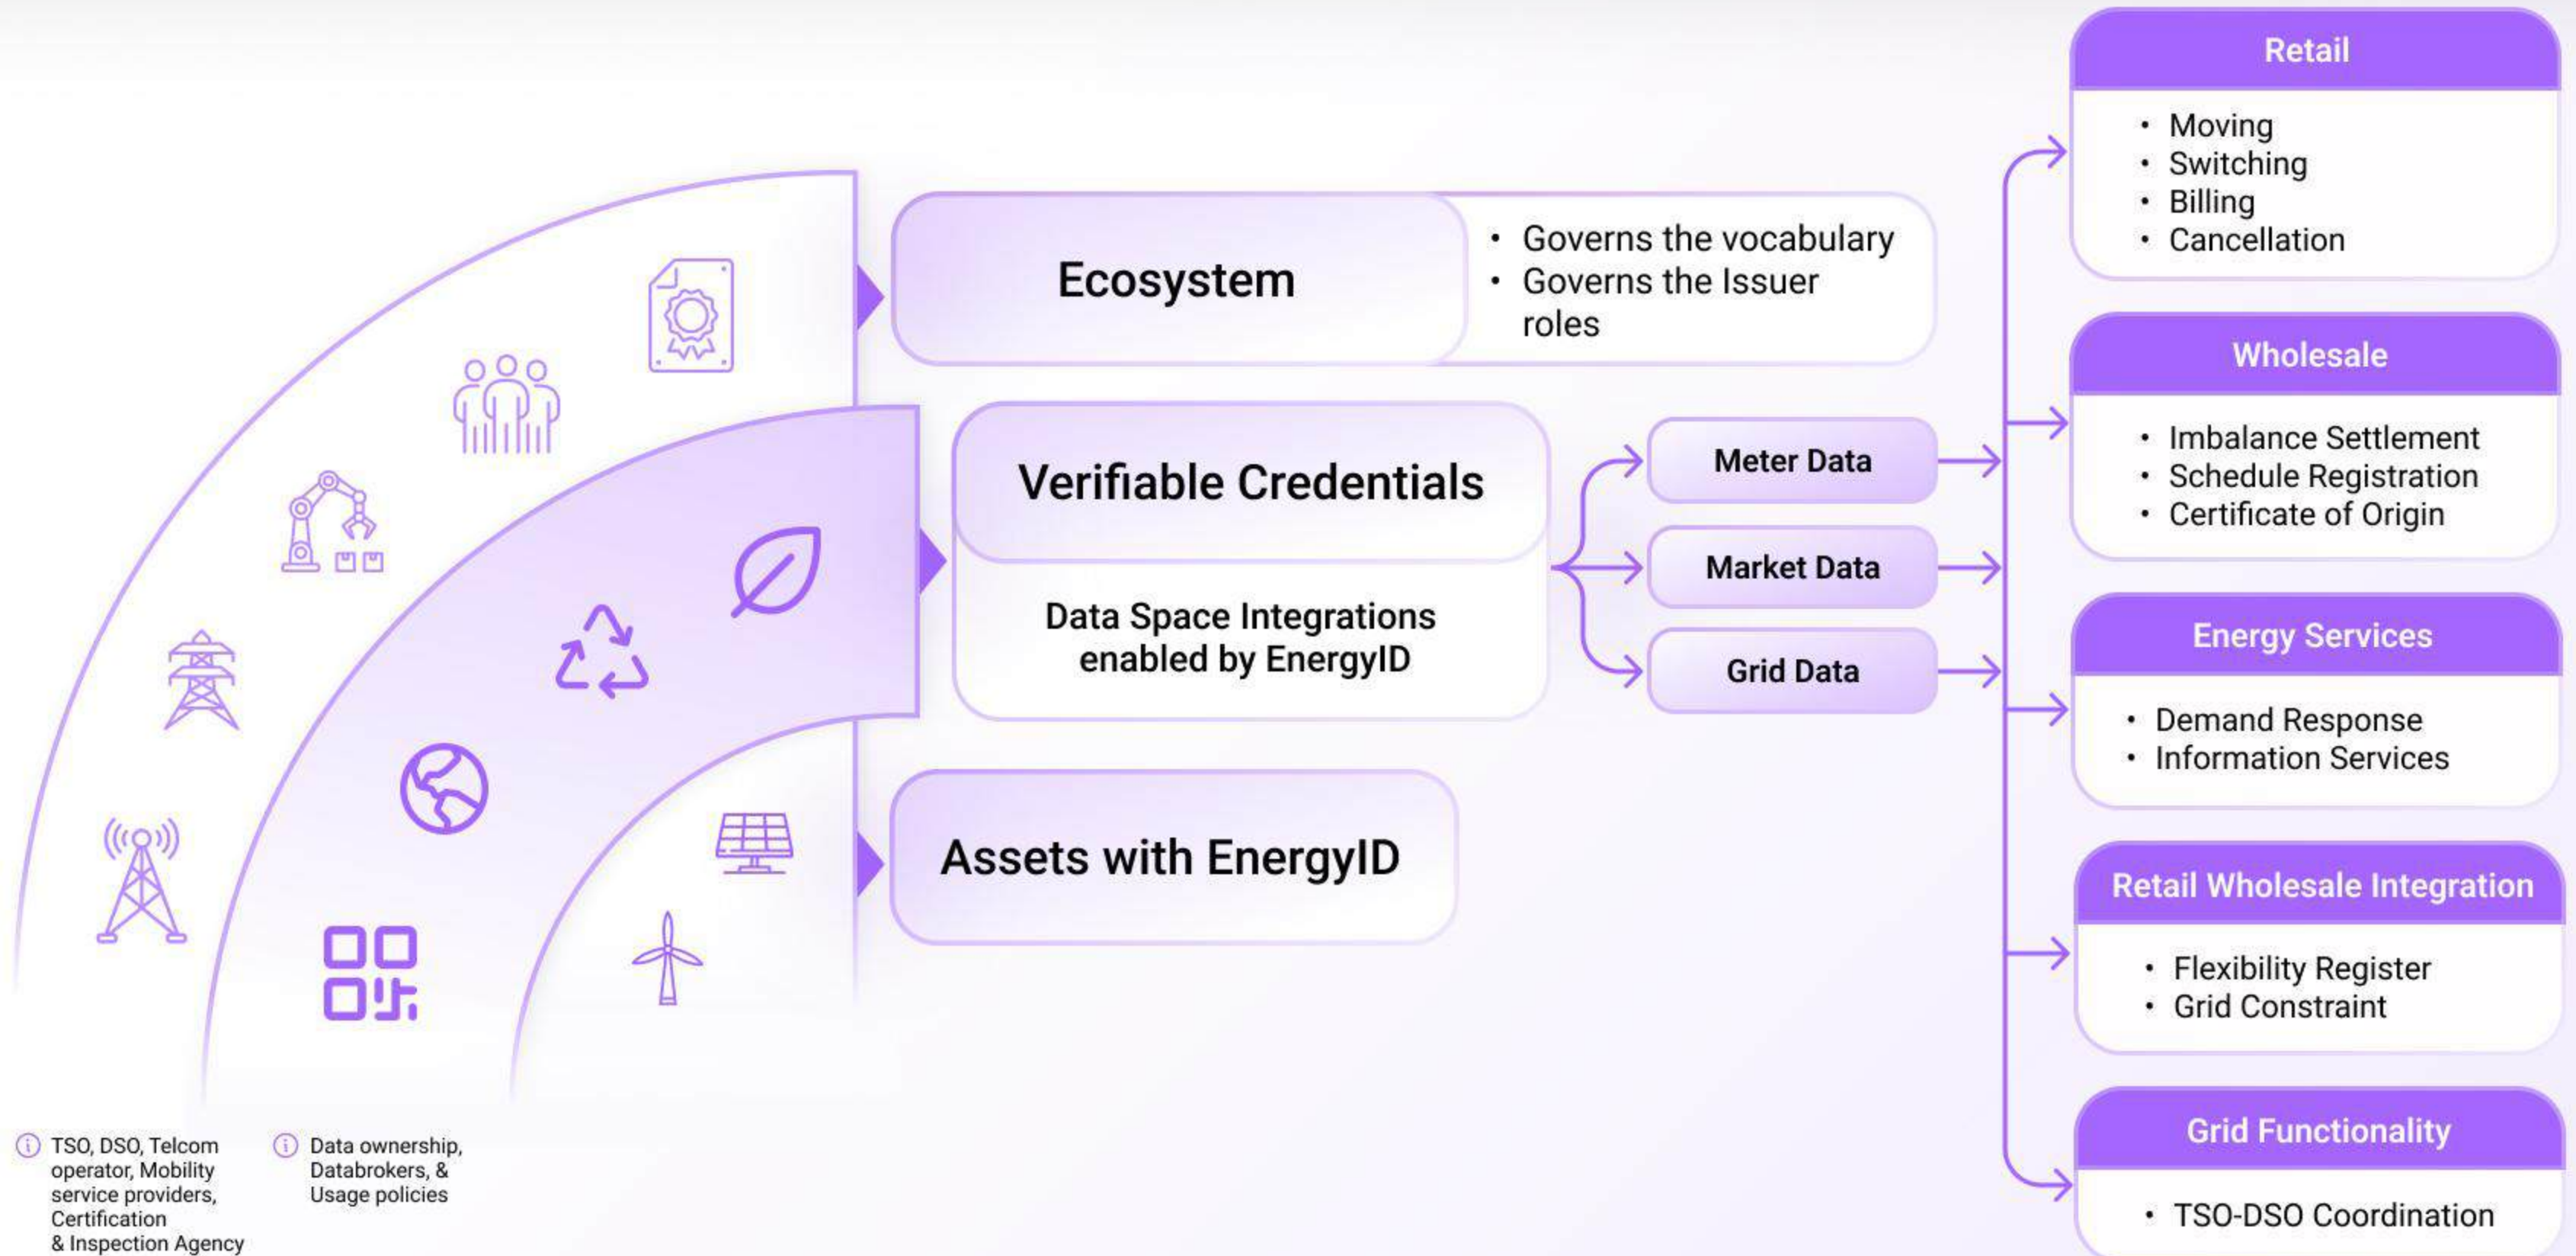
Ecosystem

• Governs the vocabulary
• Governs the Issuer roles

Verifiable Credentials

Data Space Integrations enabled by EnergyID

Meter Data

Market Data

Grid Data

Assets with EnergyID

Retail

• Moving
• Switching
• Billing
• Cancellation

Wholesale

• Imbalance Settlement
• Schedule Registration
• Certificate of Origin

Energy Services

• Demand Response
• Information Services

Retail Wholesale Integration

• Flexibility Register
• Grid Constraint

Grid Functionality

• TSO-DSO Coordination

TSO, DSO, Telcom operator, Mobility service providers, Certification & Inspection Agency

Data ownership, Databrokers, & Usage policies